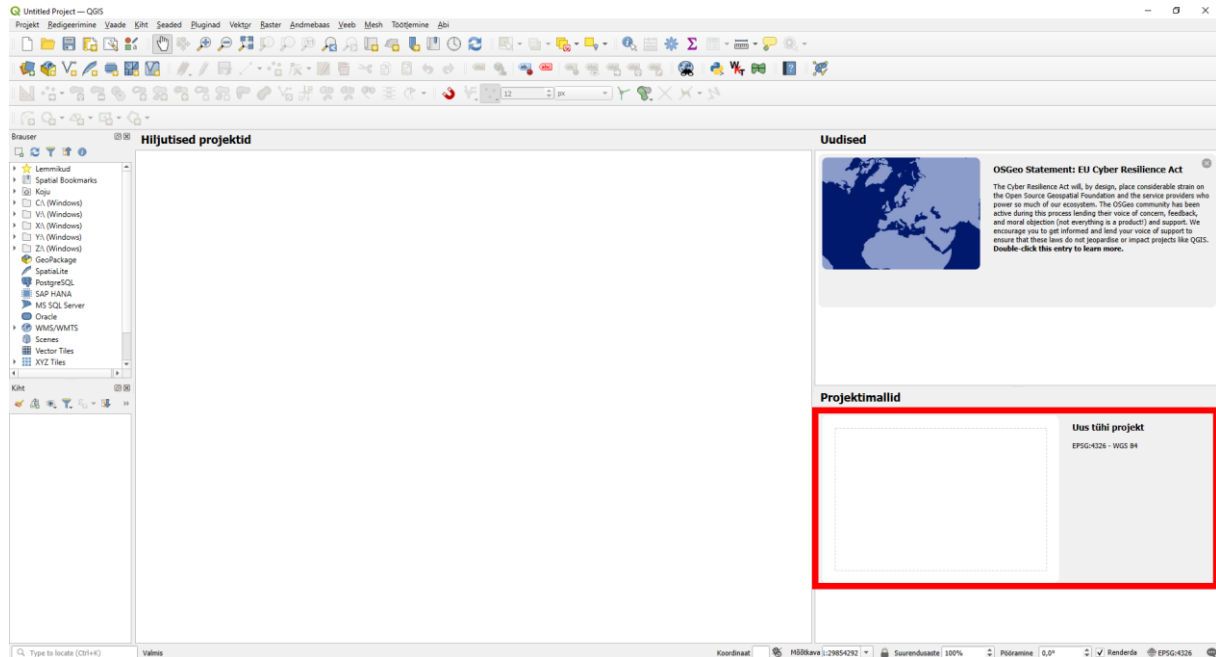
Untitled Project — QGIS

Projekt Redigeerimine Vaade Kiht Seaded Pluginad Vektor Raster Andmebaas Veeb Mesh Töötlemine Abi

12 px

Brauser

Lemmikud
Spatial Bookmarks
Koju
C:\ (Windows)
V:\ (Windows)
X:\ (Windows)
Y:\ (Windows)
Z:\ (Windows)
GeoPackage
SpatiaLite
PostgreSQL
SAP HANA
MS SQL Server
Oracle
WMS/WMTS
Scenes
Vector Tiles
XYZ Tiles

Kiht

Hiljutised projektid

Uudised

OSGeo Statement: EU Cyber Resilience Act

The Cyber Resilience Act will, by design, place considerable strain on the Open Source Geospatial Foundation and the service providers who power so much of our ecosystem. The OSGeo community has been active during this process lending their voice of concern, feedback, and moral objection (not everything is a product!) and support. We encourage you to get informed and lend your voice of support to ensure that these laws do not jeopardise or impact projects like QGIS. Double-click this entry to learn more.

Projektimallid

Uus tühi projekt

EPSG:4326 - WGS 84

Type to locate (Ctrl+K)

Valmis

Koordinaat

Mõõtkava 1:29854292

Suurendusaste 100%

Pööramine 0,0°

Renderda

EPSG:4326